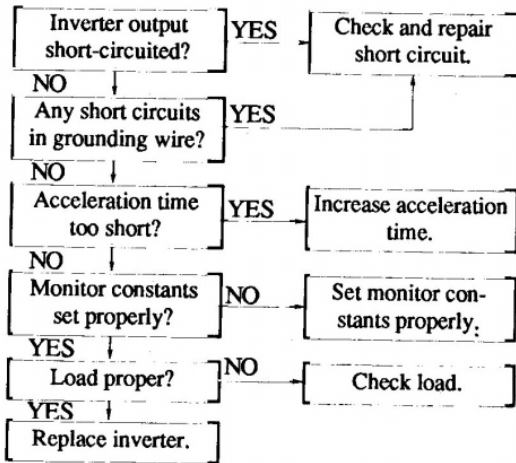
Inverter output short-circuited?

YES

Check and repair short circuit.

NO

Any short circuits in grounding wire?

YES

NO

Acceleration time too short?

YES

Increase acceleration time.

NO

Monitor constants set properly?

NO

Set monitor constants properly.

YES

Load proper?

NO

Check load.

YES

Replace inverter.